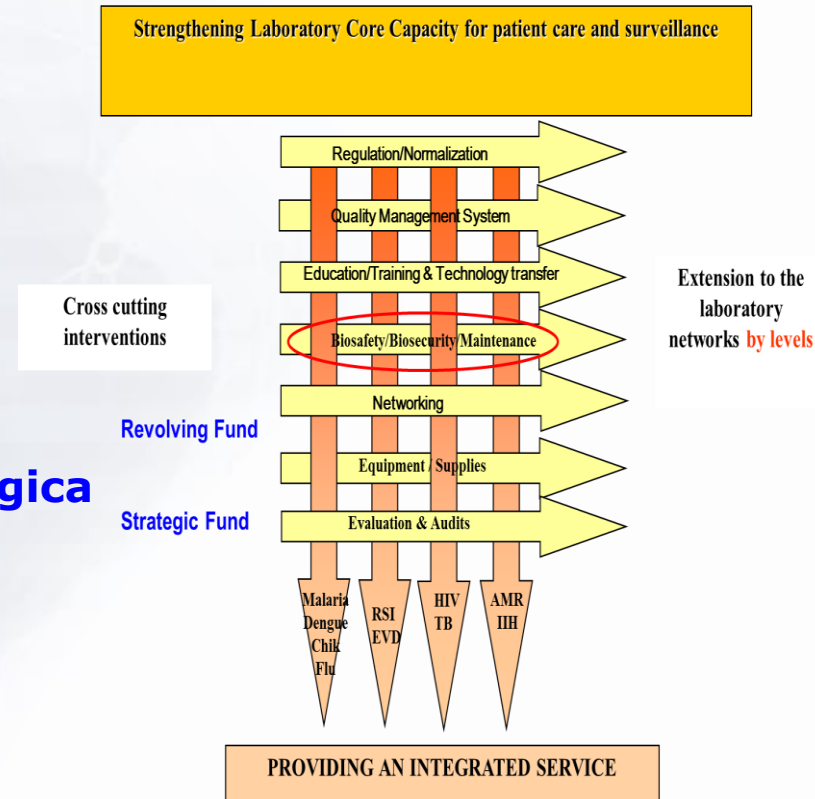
Strengthening Laboratory Core Capacity for patient care and surveillance

Regulation/Normalization

Quality Management System

Education/Training & Technology transfer

Cross cutting interventions

Biosafety/Biosecurity/Maintenance

Extension to the laboratory networks by levels

Networking

Revolving Fund

gica

Equipment / Supplies

Strategic Fund

Evaluation & Audits

Malaria Dengue Chik Flu

RSI EVD

HIV TB

AMR IIH

PROVIDING AN INTEGRATED SERVICE